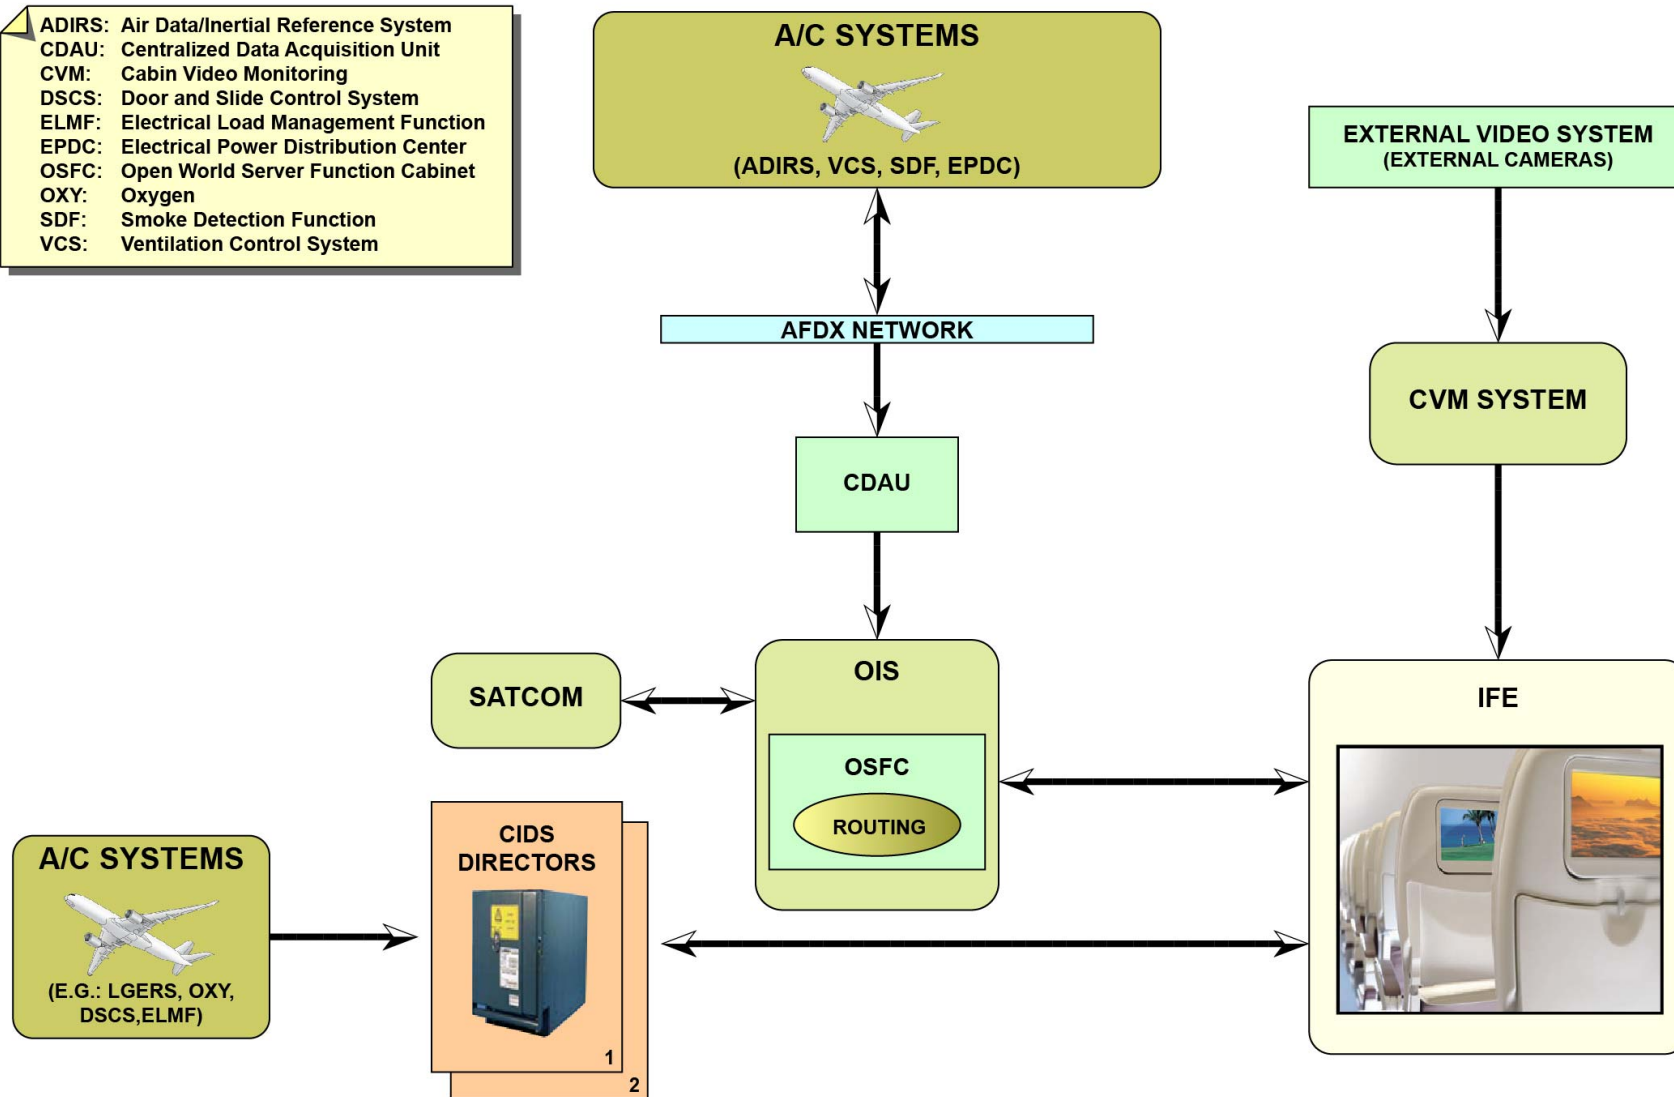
ADIRS: Air Data/Inertial Reference System
CDAU: Centralized Data Acquisition Unit
CVM: Cabin Video Monitoring
DSCS: Door and Slide Control System
ELMF: Electrical Load Management Function
EPDC: Electrical Power Distribution Center
OSFC: Open World Server Function Cabinet
OXY: Oxygen
SDF: Smoke Detection Function
VCS: Ventilation Control System

A/C SYSTEMS
(ADIRS, VCS, SDF, EPDC)

EXTERNAL VIDEO SYSTEM
(EXTERNAL CAMERAS)

AFDX NETWORK

CVM SYSTEM

CDAU

SATCOM

OIS

OSFC

ROUTING

IFE

A/C SYSTEMS
(E.G.: LGERS, OXY, DSCS,ELMF)

CIDS DIRECTORS

1

2